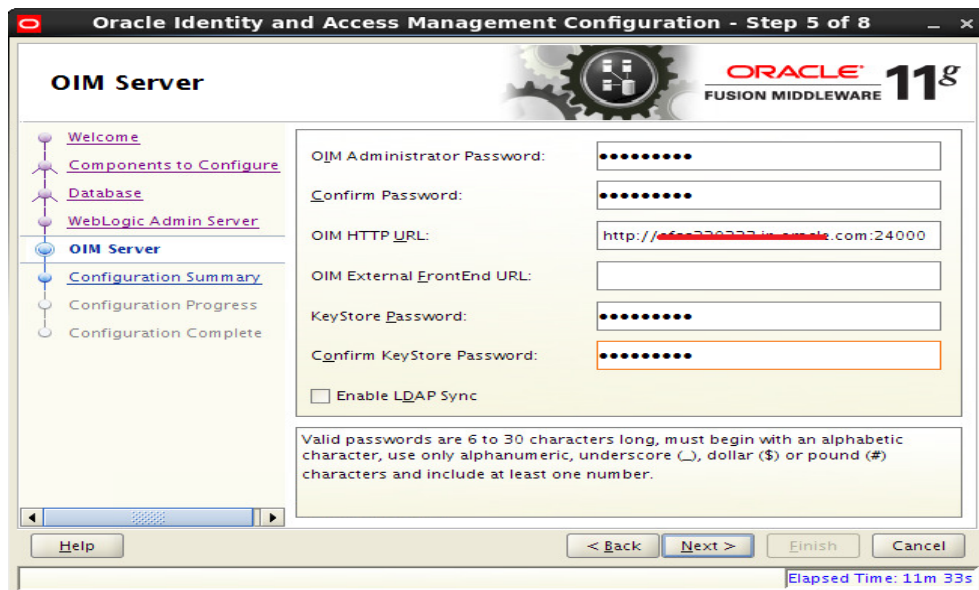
Oracle Identity and Access Management Configuration - Step 5 of 8

OIM Server

ORACLE FUSION MIDDLEWARE 11g

Welcome
Components to Configure
Database
WebLogic Admin Server
OIM Server
Configuration Summary
Configuration Progress
Configuration Complete

OIM Administrator Password: •••••••••
Confirm Password: •••••••••
OIM HTTP URL: http://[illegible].com:24000
OIM External FrontEnd URL:
KeyStore Password: •••••••••
Confirm KeyStore Password: •••••••••
Enable LDAP Sync

Valid passwords are 6 to 30 characters long, must begin with an alphabetic character, use only alphanumeric, underscore (_), dollar ($) or pound (#) characters and include at least one number.

Help
< Back
Next >
Finish
Cancel

Elapsed Time: 11m 33s